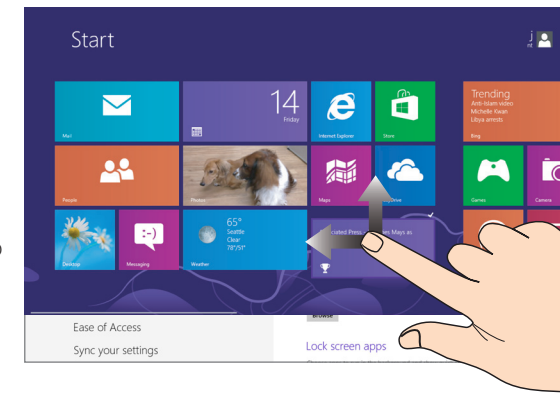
Start

j
nt

14
Friday

Mail

Internet Explorer

Store

Trending
Anti-Islam video
Michelle Kwan
Libya arrests

Bing

People

Photos

Maps

Drive

Games

Camera

Desktop

Messaging

65°
Seattle
Clear
78°/51°

Weather

ciated Press es Mays as

Browse

Ease of Access

Sync your settings

Lock screen apps